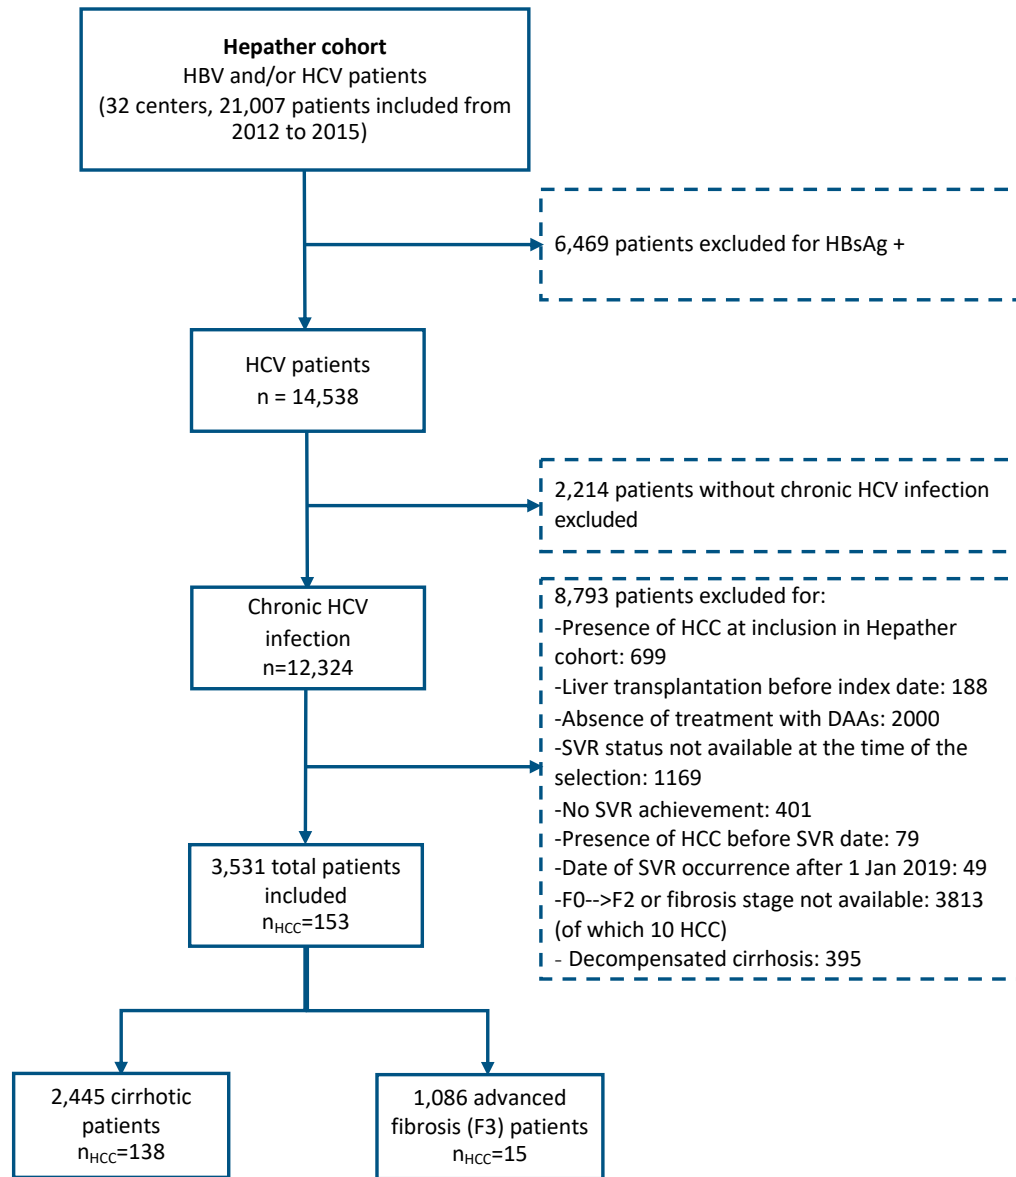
**Hepather cohort**
HBV and/or HCV patients
(32 centers, 21,007 patients included from 2012 to 2015)

6,469 patients excluded for HBsAg +

HCV patients
n = 14,538

2,214 patients without chronic HCV infection excluded

Chronic HCV infection
n=12,324

8,793 patients excluded for:
-Presence of HCC at inclusion in Hepather cohort: 699
-Liver transplantation before index date: 188
-Absence of treatment with DAAs: 2000
-SVR status not available at the time of the selection: 1169
-No SVR achievement: 401
-Presence of HCC before SVR date: 79
-Date of SVR occurrence after 1 Jan 2019: 49
-F0-->F2 or fibrosis stage not available: 3813 (of which 10 HCC)
- Decompensated cirrhosis: 395

3,531 total patients included
$n_{HCC}$=153

2,445 cirrhotic patients
$n_{HCC}$=138

1,086 advanced fibrosis (F3) patients
$n_{HCC}$=15